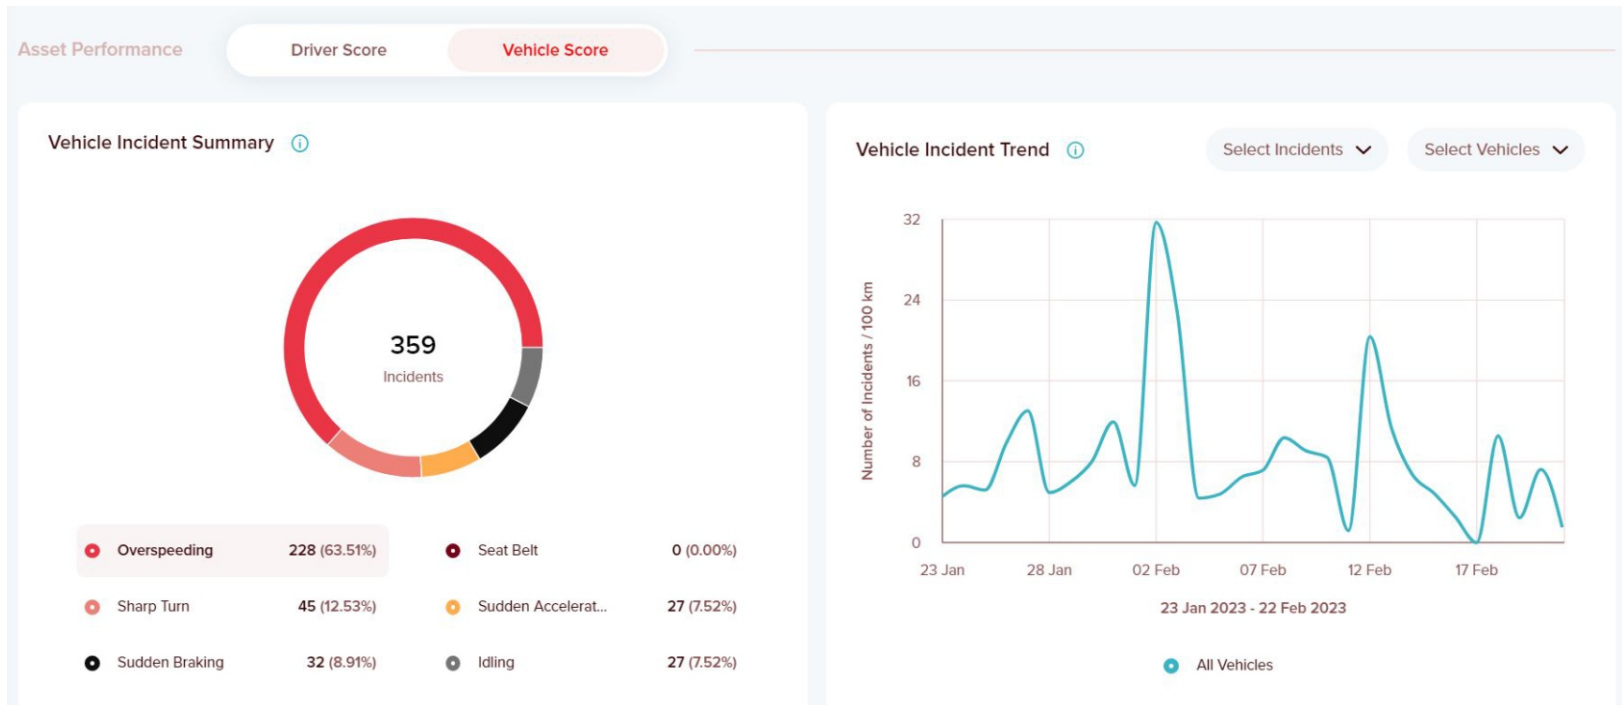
Asset Performance

Driver Score

Vehicle Score

Vehicle Incident Summary ⓘ

359
Incidents

| | | | |
|---|---|---|---|
| Overspeeding | 228 (63.51%) | Seat Belt | 0 (0.00%) |
| Sharp Turn | 45 (12.53%) | Sudden Accelerat... | 27 (7.52%) |
| Sudden Braking | 32 (8.91%) | Idling | 27 (7.52%) |

Vehicle Incident Trend ⓘ

Select Incidents

Select Vehicles

32
24
16
8
0

Number of Incidents / 100 km

23 Jan 28 Jan 02 Feb 07 Feb 12 Feb 17 Feb

23 Jan 2023 - 22 Feb 2023

All Vehicles